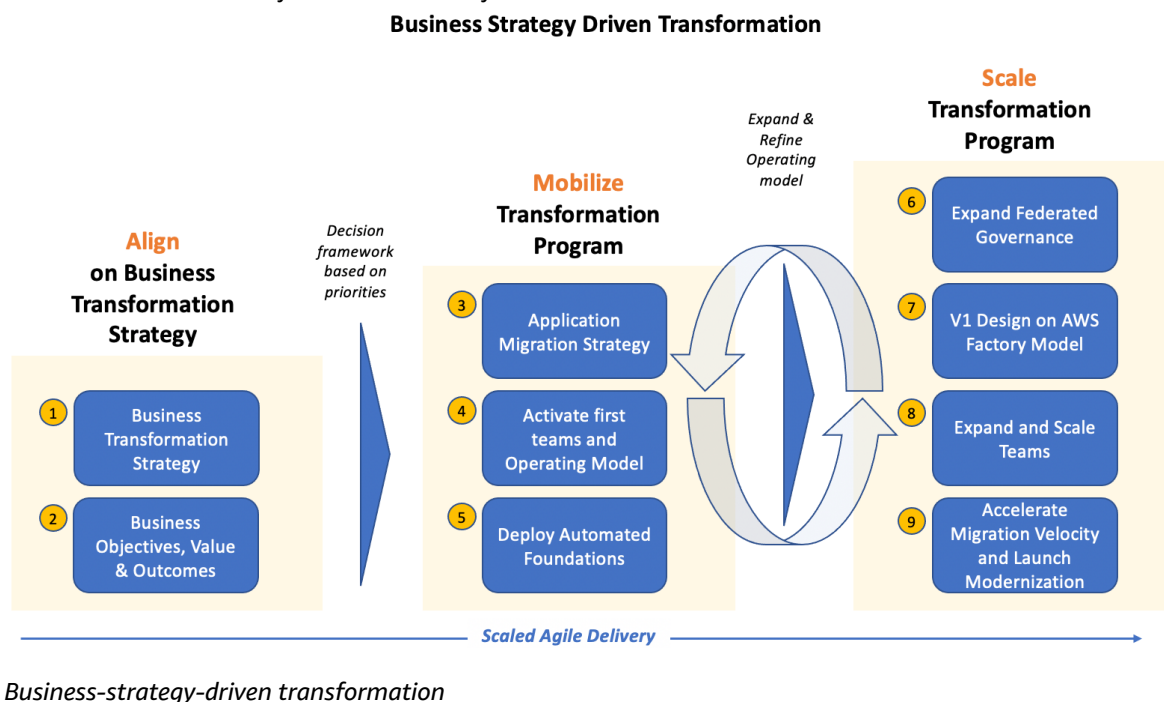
Business Strategy Driven Transformation

Align
on Business Transformation Strategy

1 Business Transformation Strategy

2 Business Objectives, Value & Outcomes

Decision framework based on priorities

Mobilize
Transformation Program

3 Application Migration Strategy

4 Activate first teams and Operating Model

5 Deploy Automated Foundations

Expand & Refine Operating model

Scale
Transformation Program

6 Expand Federated Governance

7 V1 Design on AWS Factory Model

8 Expand and Scale Teams

9 Accelerate Migration Velocity and Launch Modernization

Scaled Agile Delivery

Business-strategy-driven transformation